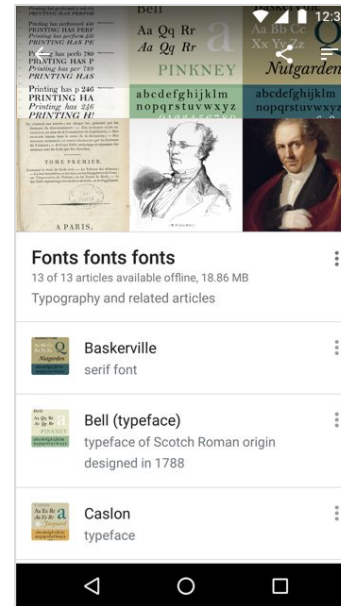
Printing has performed 456
PRINTING HAS PERF
Printing has perfor 258
PRINTING HAS PE
Printing has perfo 789
PRINTING HAS P
Printing has perf 123
PRINTING HAS
Printing has p 246
PRINTING HAS
Printing has 246
PRINTING H

TOME PREMIER.

A PARIS.

Bell
Aa Qq Rr
Aa Qq Rr
PINKNEY
abcdefghijklm
nopqrstuvwxyz

Xx Yy Zz
Nutgarden
abcdefghijklm
nopqrstuvwxyz

12:3

Fonts fonts fonts
13 of 13 articles available offline, 18.86 MB
Typography and related articles

Baskerville
serif font

Bell (typeface)
typeface of Scotch Roman origin designed in 1788

Caslon
typeface